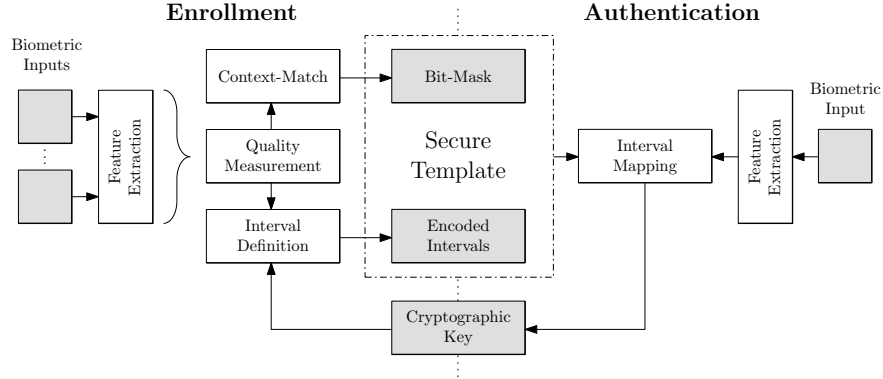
Enrollment

Authentication

Biometric Inputs

⋮

Feature Extraction

Context-Match

Quality Measurement

Interval Definition

Bit-Mask

Secure Template

Encoded Intervals

Cryptographic Key

Interval Mapping

Feature Extraction

Biometric Input